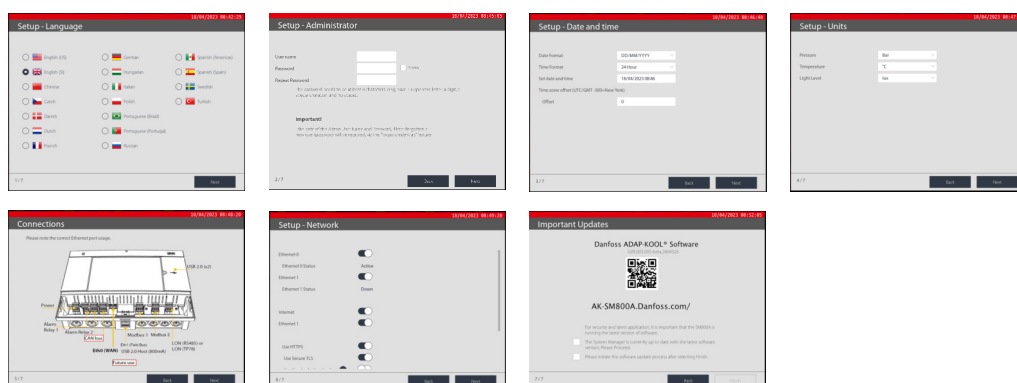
10/04/2023 08:42:29
Setup - Language

English (US)
English (I)
Chinese
Czech
Danish
Dutch
French
German
Hungarian
Italian
Polish
Portuguese (Brazil)
Portuguese (Portugal)
Russian
Spanish (Americas)
Spanish (Spain)
Swedish
Turkish

1/7
Next

10/07/2023 08:15:55
Setup - Administrator

User name
Password
Repeat Password
Show

Important!

2/7
Back
Next

10/04/2023 08:46:40
Setup - Date and time

Date Format DD/MM/YYYY
Time Format 24 Hour
Set date and time 10/04/2023 08:46
Time zone offset (UTC/GMT -5:00=New York)
Offset 0

3/7
Back
Next

10/04/2023 08:47
Setup - Units

Pressure Bar
Temperature °C
Light Level lux

4/7
Back
Next

10/04/2023 08:48:28
Connections
Please note the correct Ethernet port usage.

USB 2.0 (x2)
Power
Alarm Relay 1
Alarm Relay 2
CAN bus
Modbus 1
Modbus 2
Eth0 (WAN)
Eth1 (Field Bus)
USB 2.0 Host (800mA)
LON (RS485) or LON (TP78)
Future use

5/7
Back
Next

10/04/2023 08:49:28
Setup - Network

Ethernet 0
Ethernet 0 Status Active
Ethernet 1
Ethernet 1 Status Down
Internet
Ethernet 1
Use HTTPS
Use Secure TLS

6/7
Back
Next

10/04/2023 08:52:05
Important Updates

Danfoss ADAP-KOOL® Software

AK-SM800A.Danfoss.com/

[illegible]
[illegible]
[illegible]

7/7
Back
Finish